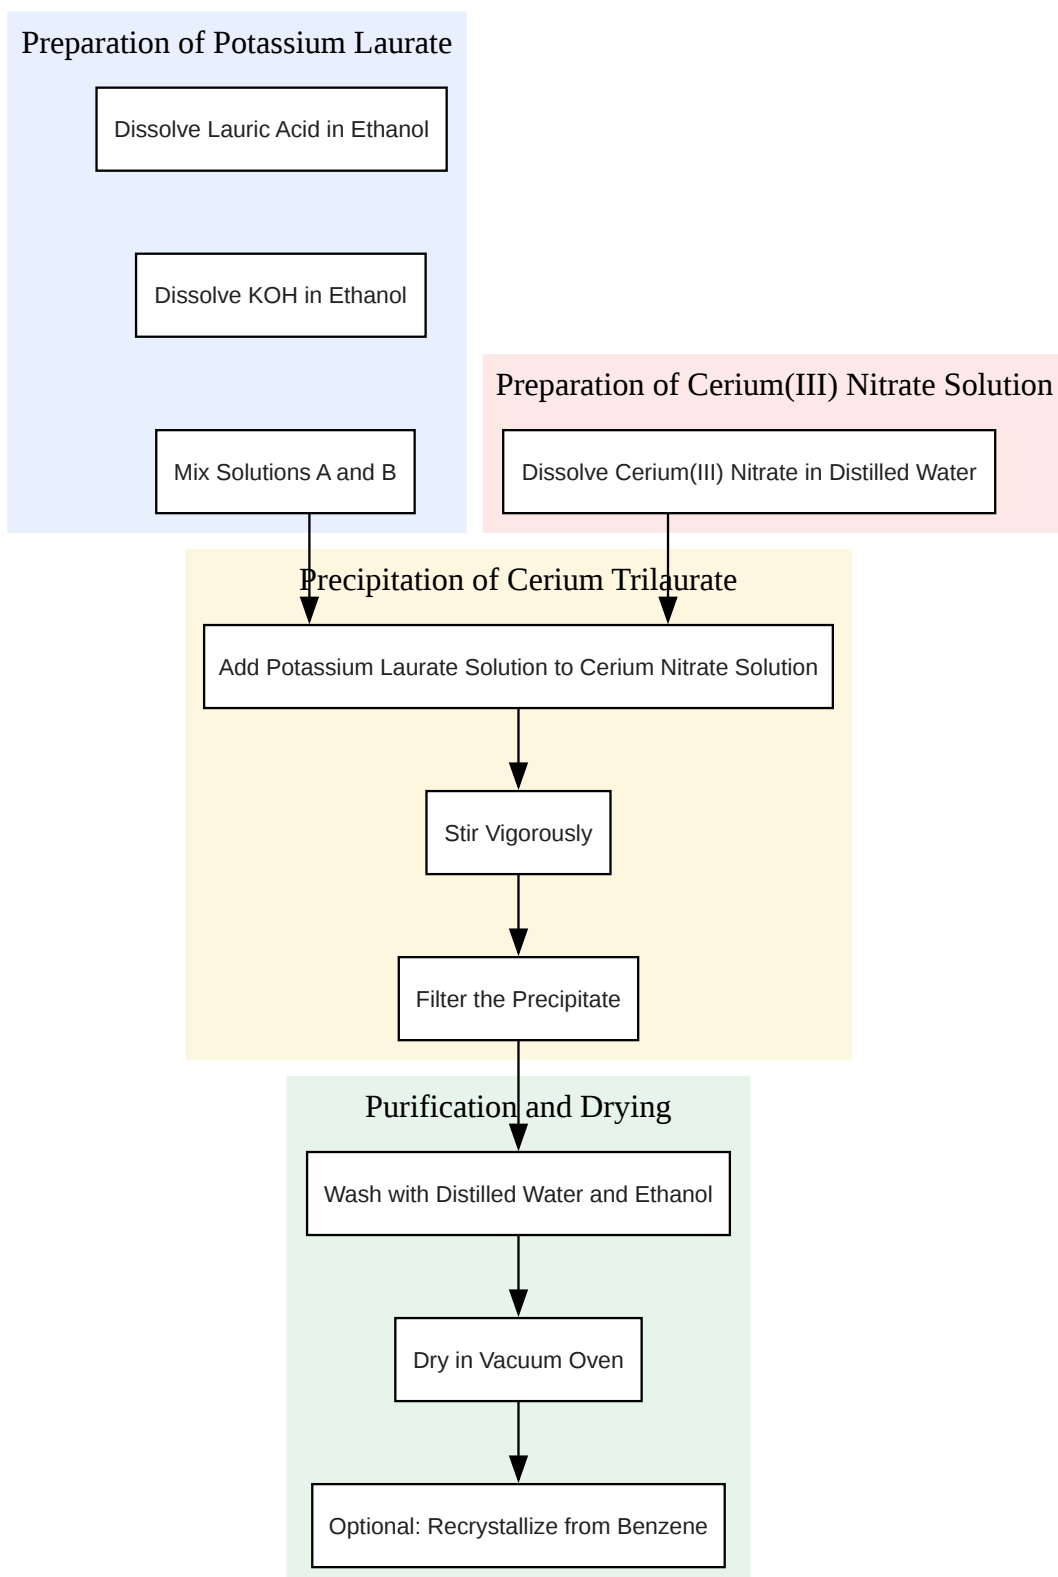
Preparation of Potassium Laurate

Dissolve Lauric Acid in Ethanol

Dissolve KOH in Ethanol

Mix Solutions A and B

Preparation of Cerium(III) Nitrate Solution

Dissolve Cerium(III) Nitrate in Distilled Water

Precipitation of Cerium Trilaurate

Add Potassium Laurate Solution to Cerium Nitrate Solution

Stir Vigorously

Filter the Precipitate

Purification and Drying

Wash with Distilled Water and Ethanol

Dry in Vacuum Oven

Optional: Recrystallize from Benzene